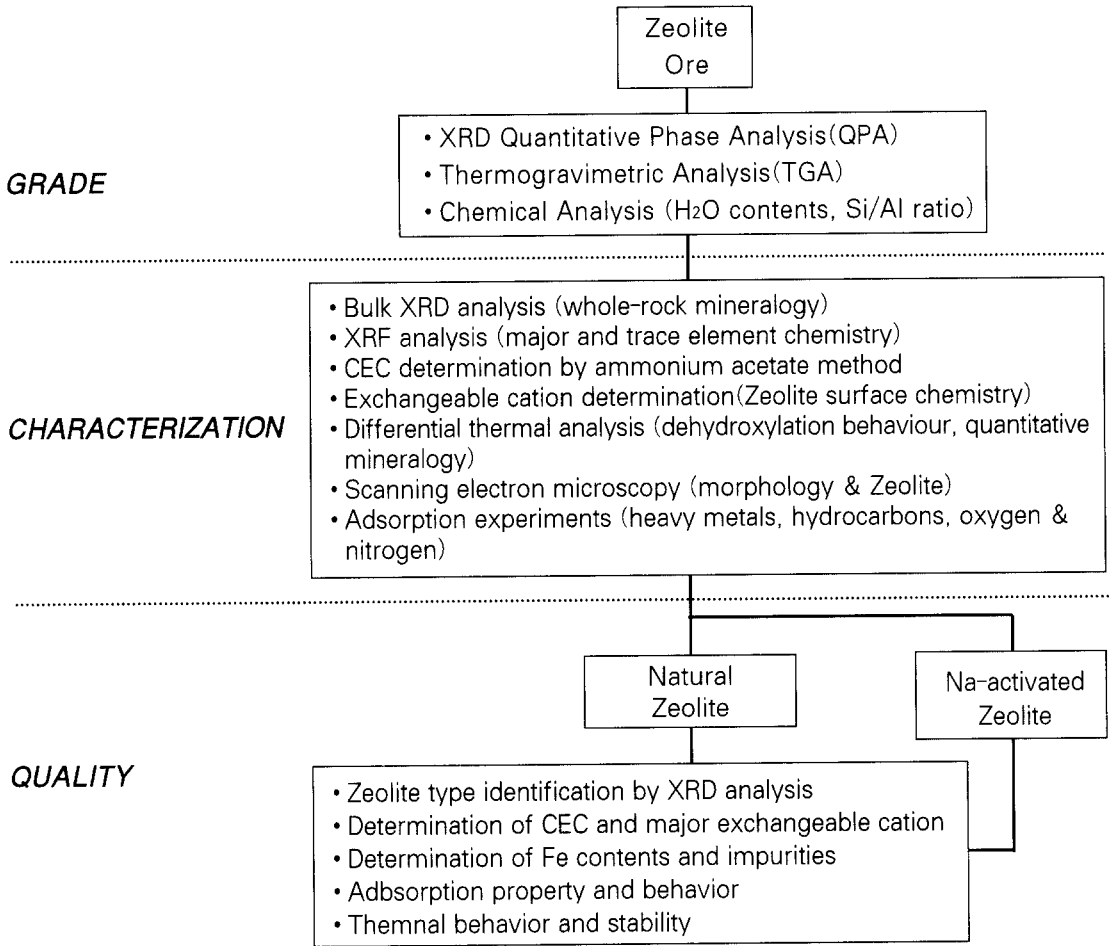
Zeolite Ore

GRADE

• XRD Quantitative Phase Analysis(QPA)
• Thermogravimetric Analysis(TGA)
• Chemical Analysis ($H_2O$ contents, Si/Al ratio)

CHARACTERIZATION

• Bulk XRD analysis (whole-rock mineralogy)
• XRF analysis (major and trace element chemistry)
• CEC determination by ammonium acetate method
• Exchangeable cation determination(Zeolite surface chemistry)
• Differential thermal analysis (dehydroxylation behaviour, quantitative mineralogy)
• Scanning electron microscopy (morphology & Zeolite)
• Adsorption experiments (heavy metals, hydrocarbons, oxygen & nitrogen)

Natural Zeolite

Na-activated Zeolite

QUALITY

• Zeolite type identification by XRD analysis
• Determination of CEC and major exchangeable cation
• Determination of Fe contents and impurities
• Adbsorption property and behavior
• Themnal behavior and stability